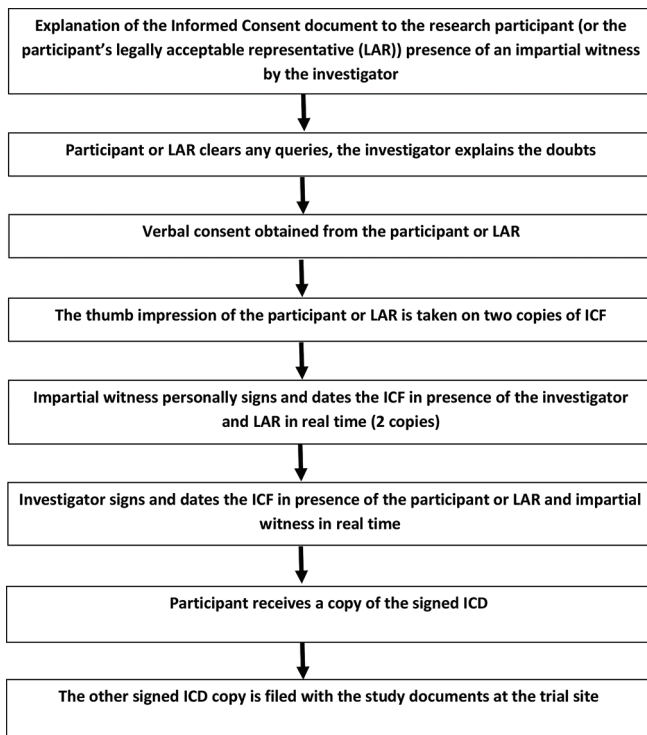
Explanation of the Informed Consent document to the research participant (or the participant's legally acceptable representative (LAR)) presence of an impartial witness by the investigator

Participant or LAR clears any queries, the investigator explains the doubts

Verbal consent obtained from the participant or LAR

The thumb impression of the participant or LAR is taken on two copies of ICF

Impartial witness personally signs and dates the ICF in presence of the investigator and LAR in real time (2 copies)

Investigator signs and dates the ICF in presence of the participant or LAR and impartial witness in real time

Participant receives a copy of the signed ICD

The other signed ICD copy is filed with the study documents at the trial site